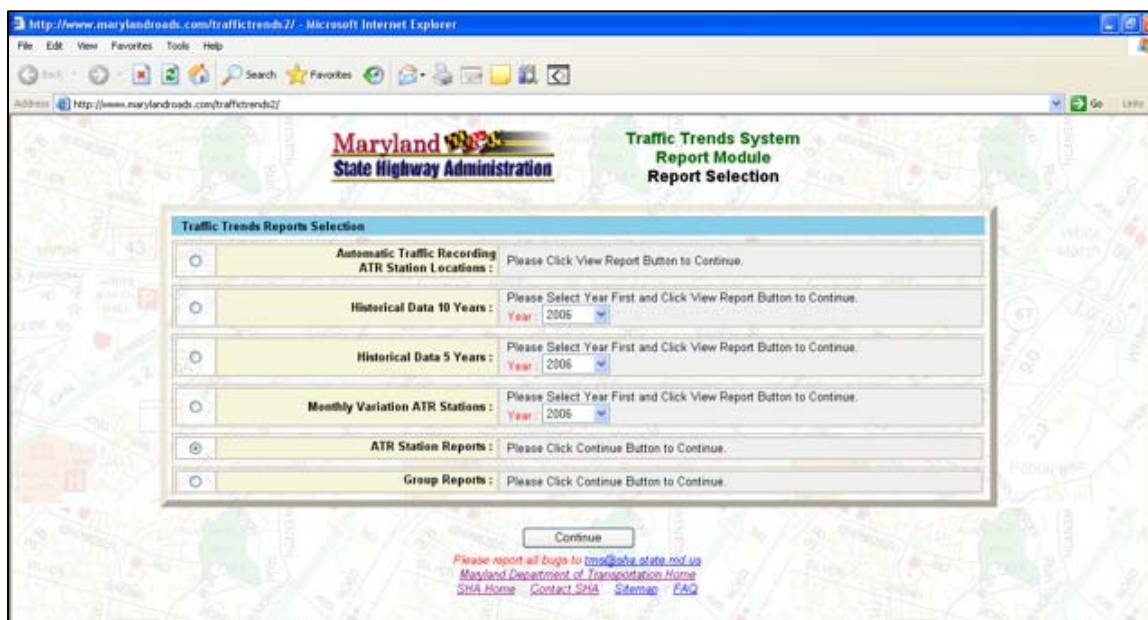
http://www.marylandroads.com/traffictrends2/ - Microsoft Internet Explorer

File Edit View Favorites Tools Help

Back Search Favorites

Address http://www.marylandroads.com/traffictrends2/

Go Links

Maryland
State Highway Administration

Traffic Trends System
Report Module
Report Selection

Traffic Trends Reports Selection

| | | |
|---|---|---|
| ○ | Automatic Traffic Recording ATR Station Locations : | Please Click View Report Button to Continue. |
| ○ | Historical Data 10 Years : | Please Select Year First and Click View Report Button to Continue. Year 2006 |
| ○ | Historical Data 5 Years : | Please Select Year First and Click View Report Button to Continue. Year 2006 |
| ○ | Monthly Variation ATR Stations : | Please Select Year First and Click View Report Button to Continue. Year 2006 |
| ◉ | ATR Station Reports : | Please Click Continue Button to Continue. |
| ○ | Group Reports : | Please Click Continue Button to Continue. |

Continue

Please report all bugs to tms@sha.state.md.us
Maryland Department of Transportation Home
SHA Home Contact SHA Sitemap FAQ